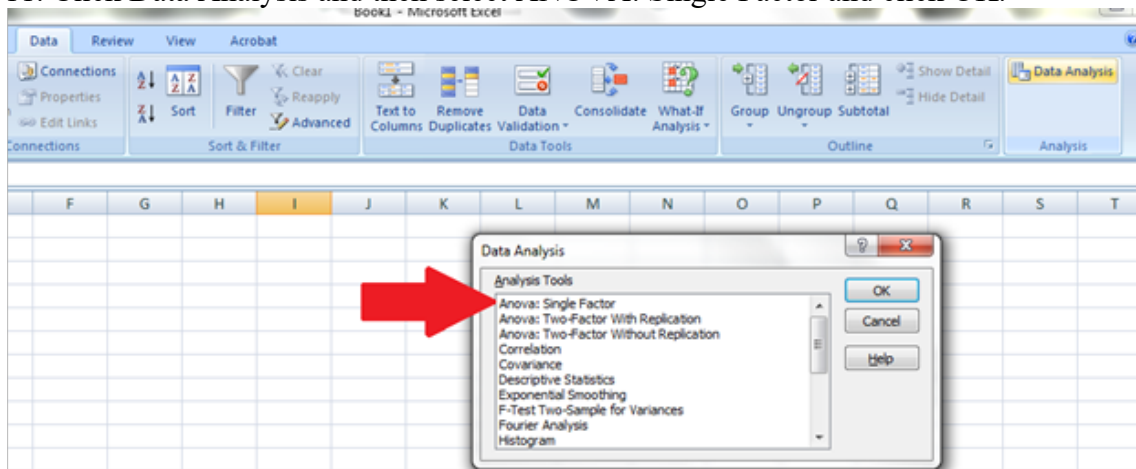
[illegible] Click Data Analysis and then select ANOVA: Single Factor and click OK.

Book1 - Microsoft Excel

Data Review View Acrobat

Connections
Properties
Edit Links
Connections

Sort
Filter
Clear
Reapply
Advanced
Sort & Filter

Text to Columns
Remove Duplicates
Data Validation
Consolidate
What-If Analysis
Data Tools

Group
Ungroup
Subtotal
Show Detail
Hide Detail
Outline

Data Analysis
Analysis

F G H I J K L M N O P Q R S T

Data Analysis

Analysis Tools
Anova: Single Factor
Anova: Two-Factor With Replication
Anova: Two-Factor Without Replication
Correlation
Covariance
Descriptive Statistics
Exponential Smoothing
F-Test Two-Sample for Variances
Fourier Analysis
Histogram

OK
Cancel
Help